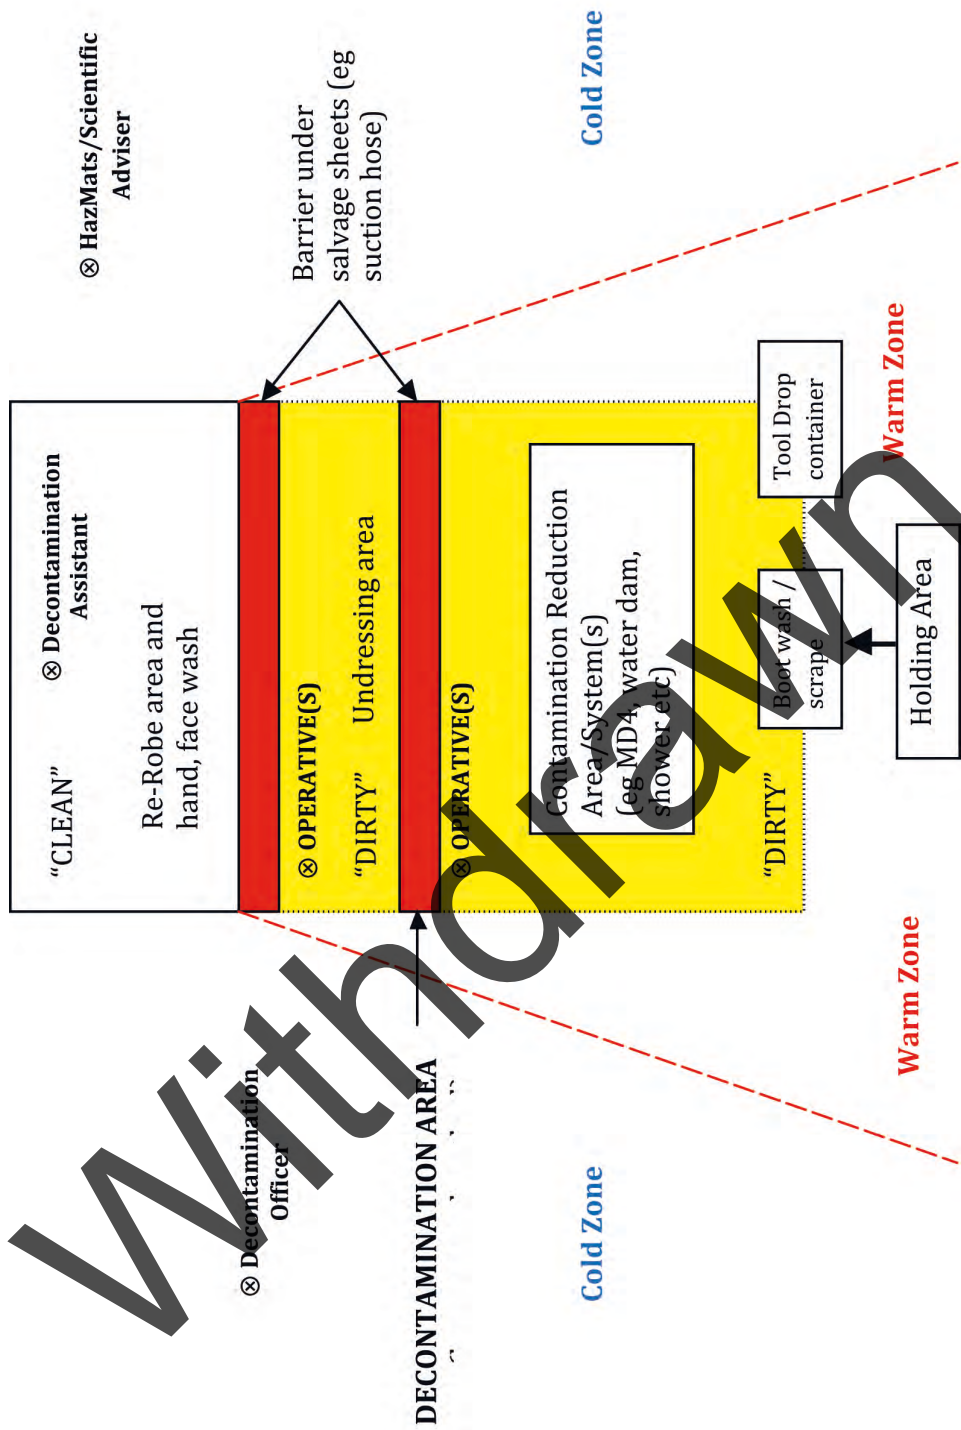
⊗ HazMats/Scientific Adviser

Barrier under salvage sheets (eg suction hose)

Cold Zone

⊗ Decontamination Assistant

"CLEAN"

Re-Robe area and hand, face wash

⊗ OPERATIVE(S)

"DIRTY" Undressing area

⊗ OPERATIVE(S)

Contamination Reduction Area/System(s) (eg MD4, water dam, shower etc)

"DIRTY"

Tool Drop container

Boot wash / scrape

Holding Area

Warm Zone

Warm Zone

⊗ Decontamination Officer

DECONTAMINATION AREA

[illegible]

Cold Zone

Withdrawn